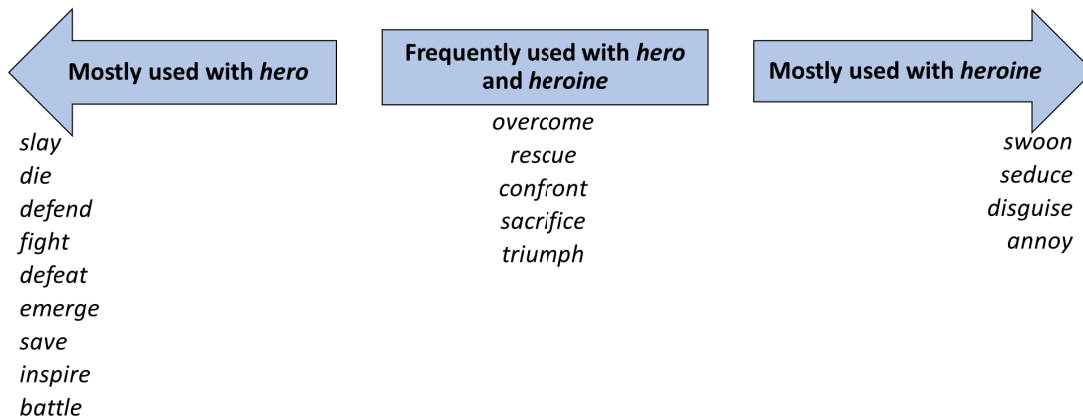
Mostly used with *hero*

slay
die
defend
fight
defeat
emerge
save
inspire
battle

Frequently used with *hero* and *heroine*

overcome
rescue
confront
sacrifice
triumph

Mostly used with *heroine*

swoon
seduce
disguise
annoy